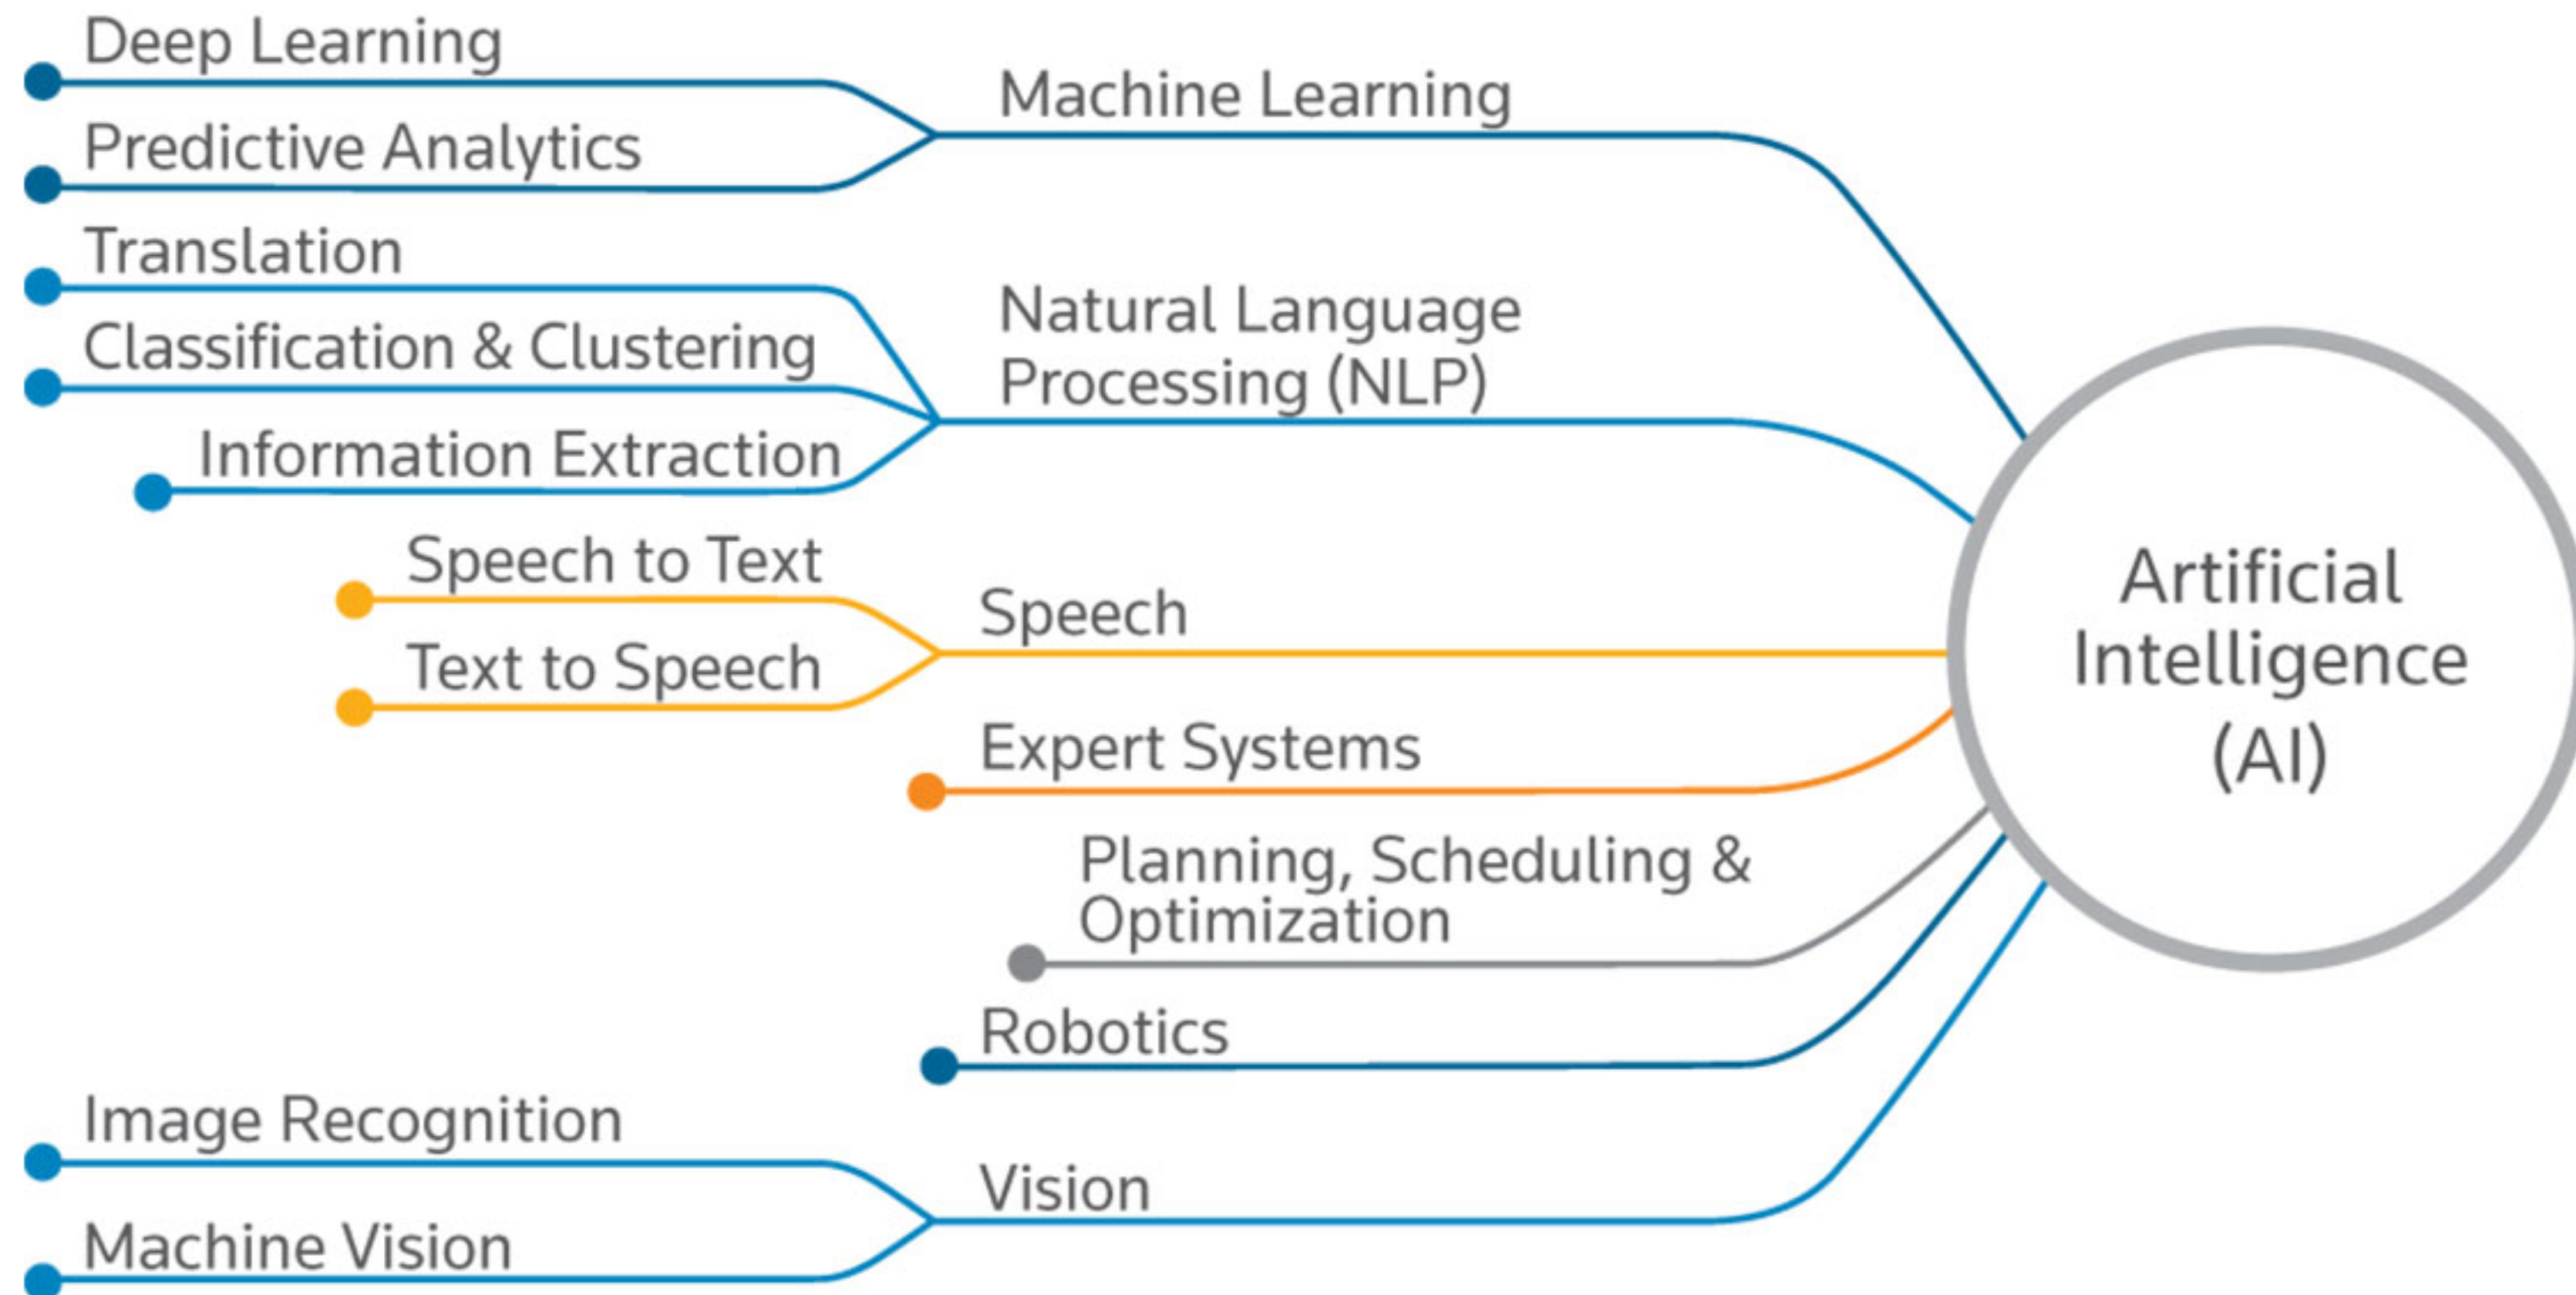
Deep Learning
Predictive Analytics
Machine Learning
Translation
Classification & Clustering
Information Extraction
Natural Language Processing (NLP)
Speech to Text
Text to Speech
Speech
Expert Systems
Planning, Scheduling & Optimization
Robotics
Image Recognition
Machine Vision
Vision
Artificial Intelligence (AI)